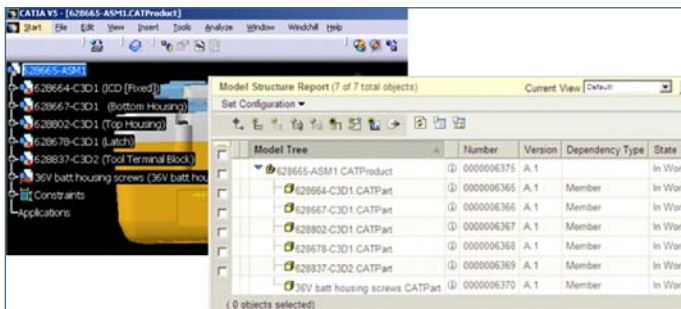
CATIA V5 - [628665-ASM1.CATProduct]
Start File Edit View Insert Tools Analyze Window Windchill Help

628665-ASM1
628664-C3D1 (ICD (Fixed))
628667-C3D1 (Bottom Housing)
628802-C3D1 (Top Housing)
628678-C3D1 (Latch)
628837-C3D2 (Tool Terminal Block)
36V batt housing screws (36V batt hou
Constraints
Applications

Model Structure Report (7 of 7 total objects)
Current View Default
Set Configuration

| | Model Tree | | Number | Version | Dependency Type | State |
|---|---|---|---|---|---|---|
| | 628665-ASM1.CATProduct | | 0000006375 | A.1 | | In Wor |
| | 628664-C3D1.CATPart | | 0000006365 | A.1 | Member | In Wor |
| | 628667-C3D1.CATPart | | 0000006366 | A.1 | Member | In Wor |
| | 628802-C3D1.CATPart | | 0000006367 | A.1 | Member | In Wor |
| | 628678-C3D1.CATPart | | 0000006368 | A.1 | Member | In Wor |
| | 628837-C3D2.CATPart | | 0000006369 | A.1 | Member | In Wor |
| | 36V batt housing screws.CATPart | | 0000006370 | A.1 | Member | In Wor |

( 0 objects selected)